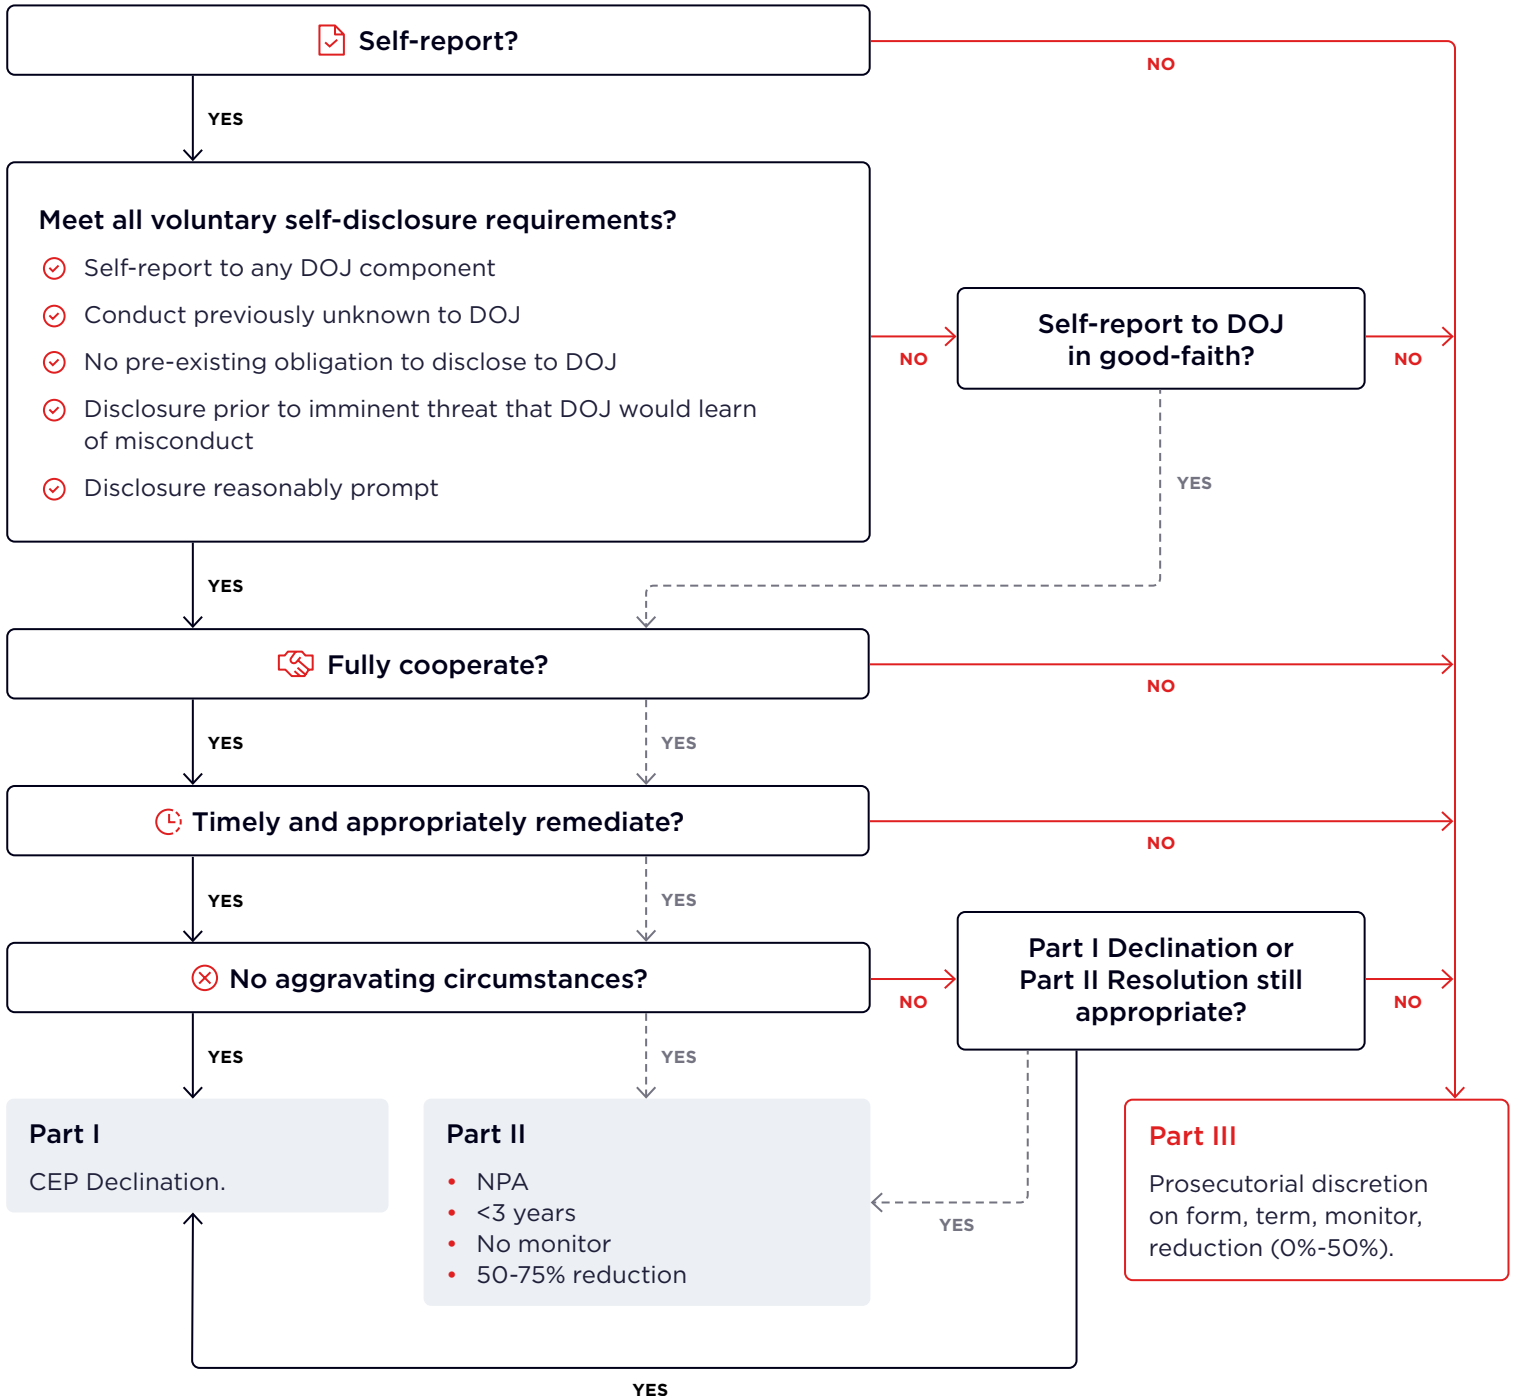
Self-report?

NO

YES

Meet all voluntary self-disclosure requirements?

Self-report to any DOJ component

Conduct previously unknown to DOJ

No pre-existing obligation to disclose to DOJ

Disclosure prior to imminent threat that DOJ would learn of misconduct

Disclosure reasonably prompt

NO

Self-report to DOJ in good-faith?

NO

YES

YES

Fully cooperate?

NO

YES

YES

Timely and appropriately remediate?

NO

YES

YES

No aggravating circumstances?

NO

Part I Declination or Part II Resolution still appropriate?

NO

YES

YES

Part I

CEP Declination.

Part II

- NPA
- <3 years
- No monitor
- 50-75% reduction

YES

Part III

Prosecutorial discretion on form, term, monitor, reduction (0%-50%).

YES